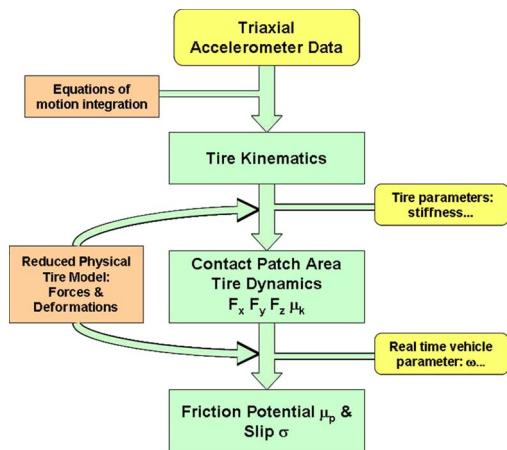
Triaxial Accelerometer Data

Equations of motion integration

Tire Kinematics

Tire parameters: stiffness...

Reduced Physical Tire Model: Forces & Deformations

Contact Patch Area Tire Dynamics $F_x$ $F_y$ $F_z$ $\mu_k$

Real time vehicle parameter: $\omega$...

Friction Potential $\mu_p$ & Slip $\sigma$